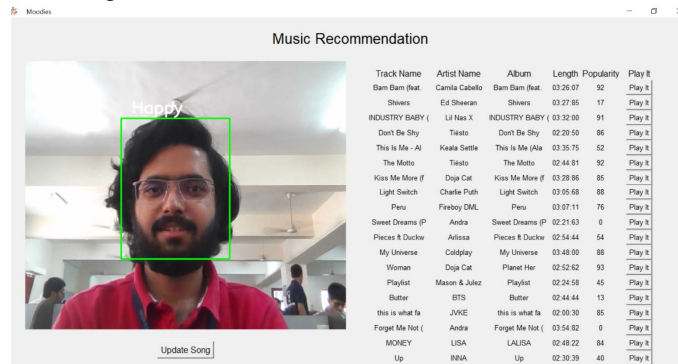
Moodies

Music Recommendation

Happy

| Track Name | Artist Name | Album | Length | Popularity | Play It |
|---|---|---|---|---|---|
| Bam Bam (feat. | Camila Cabello | Bam Bam (feat. | 03:26:07 | 92 | Play It |
| Shivers | Ed Sheeran | Shivers | 03:27:85 | 17 | Play It |
| INDUSTRY BABY ( | Lil Nas X | INDUSTRY BABY ( | 03:32:00 | 91 | Play It |
| Don't Be Shy | Tiësto | Don't Be Shy | 02:20:50 | 86 | Play It |
| This Is Me - Al | Keala Settle | This Is Me (Ala | 03:35:75 | 52 | Play It |
| The Motto | Tiësto | The Motto | 02:44:81 | 92 | Play It |
| Kiss Me More (f | Doja Cat | Kiss Me More (f | 03:28:86 | 85 | Play It |
| Light Switch | Charlie Puth | Light Switch | 03:05:68 | 88 | Play It |
| Peru | Fireboy DML | Peru | 03:07:11 | 76 | Play It |
| Sweet Dreams (P | Andra | Sweet Dreams (P | 02:21:63 | 0 | Play It |
| Pieces ft Duckw | Arlissa | Pieces ft Duckw | 02:54:44 | 54 | Play It |
| My Universe | Coldplay | My Universe | 03:48:00 | 88 | Play It |
| Woman | Doja Cat | Planet Her | 02:52:62 | 93 | Play It |
| Playlist | Mason & Julez | Playlist | 02:24:58 | 45 | Play It |
| Butter | BTS | Butter | 02:44:44 | 13 | Play It |
| this is what fa | JVKE | this is what fa | 02:00:30 | 85 | Play It |
| Forget Me Not ( | Andra | Forget Me Not ( | 03:54:82 | 0 | Play It |
| MONEY | LISA | LALISA | 02:48:22 | 84 | Play It |
| Up | INNA | Up | 02:30:39 | 40 | Play It |

Update Song